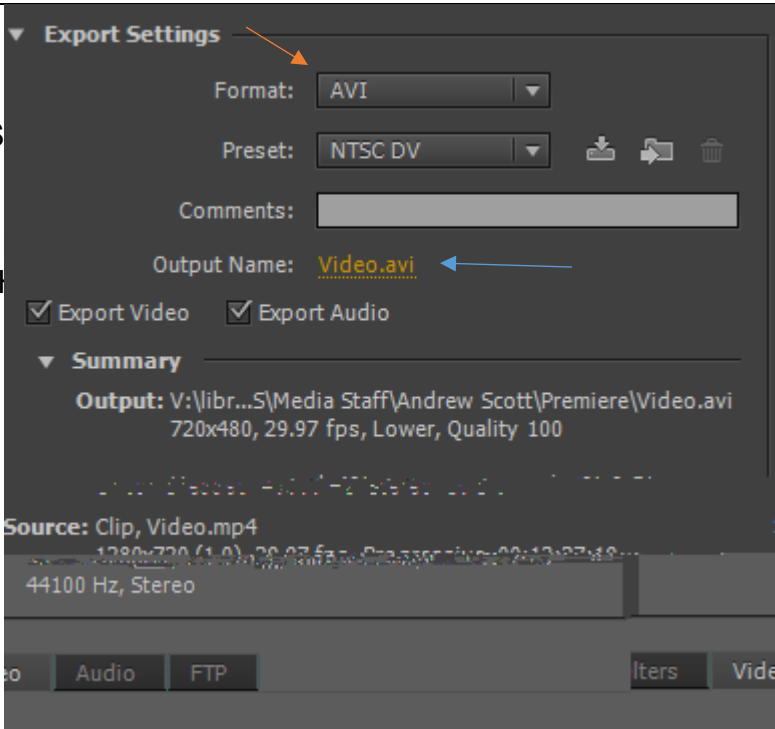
Export Settings

Format: AVI

Preset: NTSC DV

Comments:

Output Name: Video.avi

Export Video Export Audio

Summary

Output: V:\libr...S\Media Staff\Andrew Scott\Premiere\Video.avi
720x480, 29.97 fps, Lower, Quality 100

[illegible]

Source: Clip, Video.mp4
1280x720 (1.0), 29.97 fps, Progressive, 00:13:27:18 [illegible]

44100 Hz, Stereo

eo Audio FTP

lters Vide